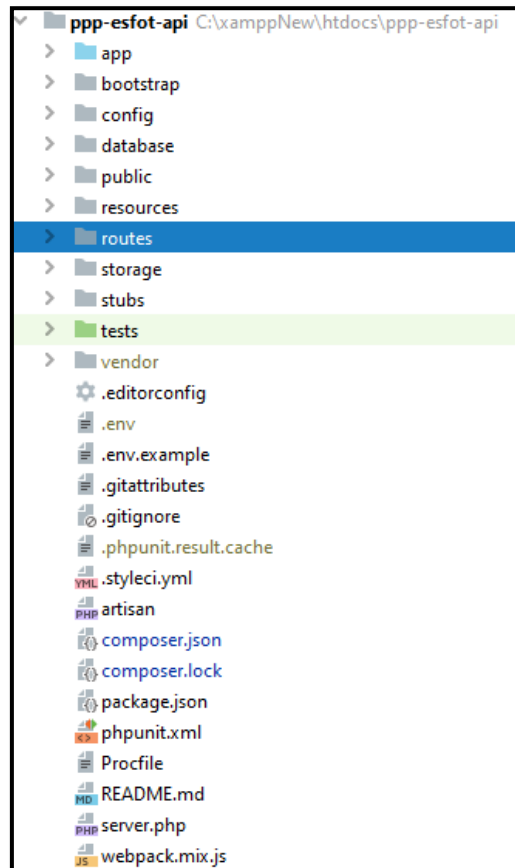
ppp-esfot-api C:\xamppNew\htdocs\ppp-esfot-api
app
bootstrap
config
database
public
resources
routes
storage
stubs
tests
vendor
.editorconfig
.env
.env.example
.gitattributes
.gitignore
.phpunit.result.cache
YML .styleci.yml
PHP artisan
composer.json
composer.lock
package.json
phpunit.xml
Procfile
MD README.md
PHP server.php
JS webpack.mix.js